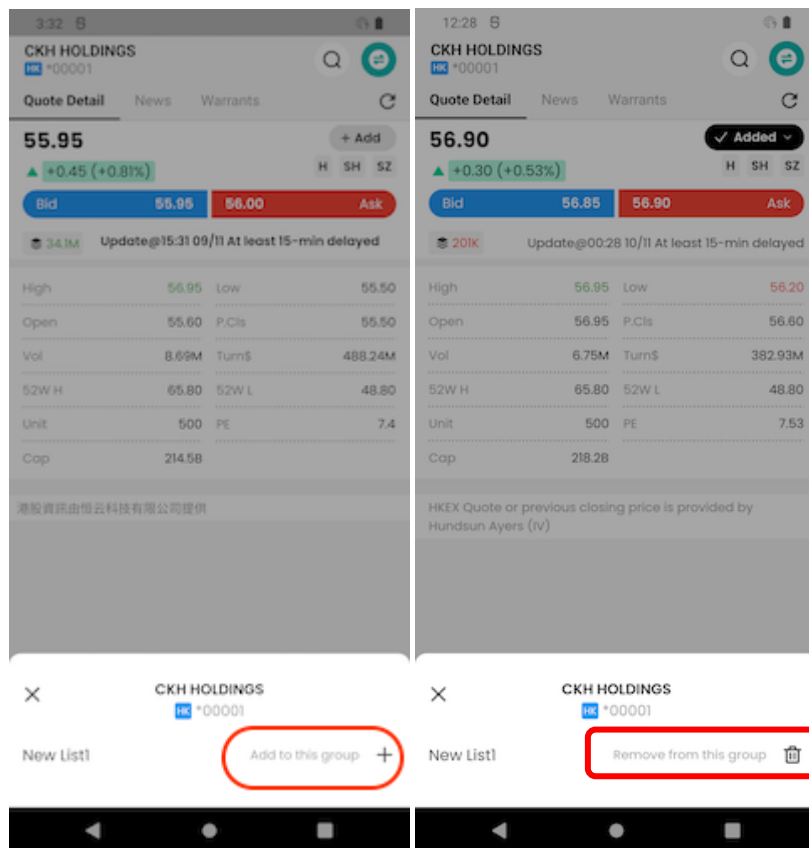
3:32

CKH HOLDINGS
HK *00001

Quote Detail News Warrants

55.95
+ Add
▲ +0.45 (+0.81%)
H SH SZ

| Bid | 55.95 | 56.00 | Ask |
|---|---|---|---|

34.1M Update@15:31 09/11 At least 15-min delayed

| High | 56.95 | Low | 55.50 |
|---|---|---|---|
| Open | 55.60 | P.Cls | 55.50 |
| Vol | 8.69M | Turn$ | 488.24M |
| 52W H | 65.80 | 52W L | 48.80 |
| Unit | 500 | PE | 7.4 |
| Cap | 214.58 | | |

港股資訊由恒云科技有限公司提供

CKH HOLDINGS
HK *00001

New List1
Add to this group +

12:28

CKH HOLDINGS
HK *00001

Quote Detail News Warrants

56.90
✓ Added
▲ +0.30 (+0.53%)
H SH SZ

| Bid | 56.85 | 56.90 | Ask |
|---|---|---|---|

201K Update@00:28 10/11 At least 15-min delayed

| High | 56.95 | Low | 56.20 |
|---|---|---|---|
| Open | 56.95 | P.Cls | 56.60 |
| Vol | 6.75M | Turn$ | 382.93M |
| 52W H | 65.80 | 52W L | 48.80 |
| Unit | 500 | PE | 7.53 |
| Cap | 218.28 | | |

HKEX Quote or previous closing price is provided by Hundsun Ayers (IV)

CKH HOLDINGS
HK *00001

New List1
Remove from this group